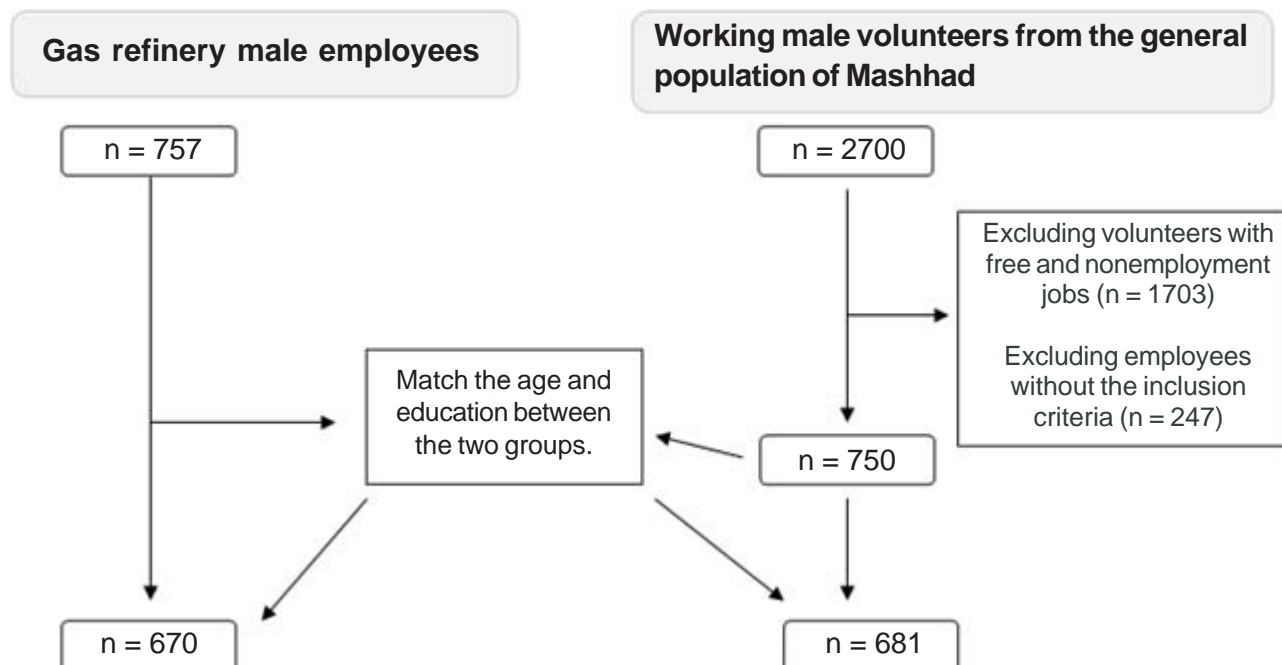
Gas refinery male employees

Working male volunteers from the general population of Mashhad

n = 757

n = 2700

Excluding volunteers with free and nonemployment jobs (n = 1703)

Excluding employees without the inclusion criteria (n = 247)

Match the age and education between the two groups.

n = 750

n = 670

n = 681